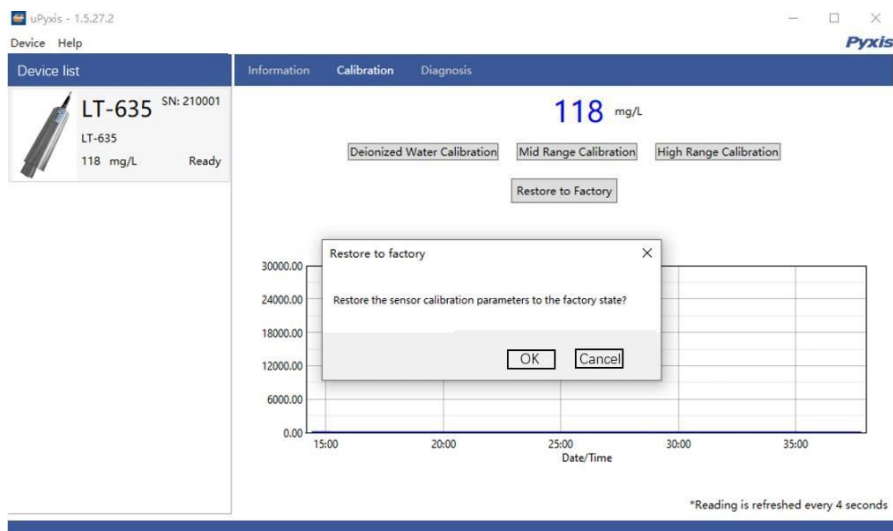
uPyxis - 1.5.27.2

Device Help

Pyxis

Device list

LT-635 SN: 210001

LT-635

118 mg/L Ready

Information Calibration Diagnosis

118 mg/L

Deionized Water Calibration Mid Range Calibration High Range Calibration

Restore to Factory

Restore to factory

Restore the sensor calibration parameters to the factory state?

OK Cancel

30000.00
24000.00
18000.00
12000.00
6000.00
0.00

15:00 20:00 25:00 30:00 35:00

Date/Time

*Reading is refreshed every 4 seconds